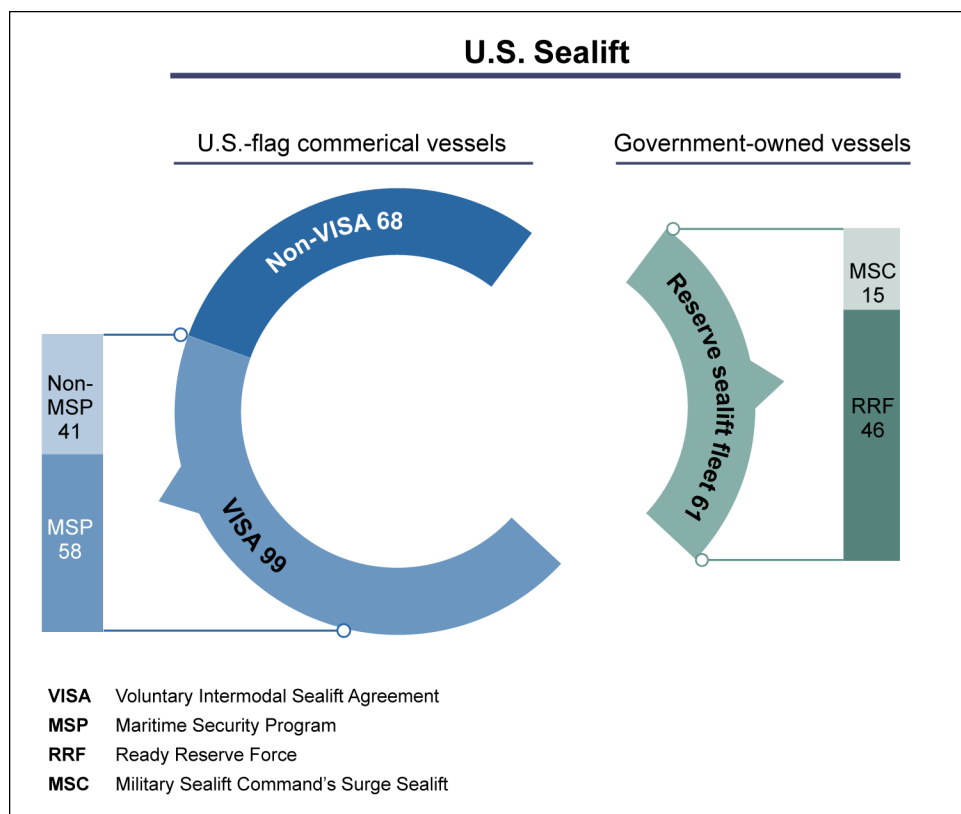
U.S. Sealift

U.S.-flag commerical vessels

Government-owned vessels

Non-VISA 68

Non-MSP 41

MSP 58

VISA 99

Reserve sealift fleet 61

MSC 15

RRF 46

**VISA** Voluntary Intermodal Sealift Agreement
**MSP** Maritime Security Program
**RRF** Ready Reserve Force
**MSC** Military Sealift Command's Surge Sealift